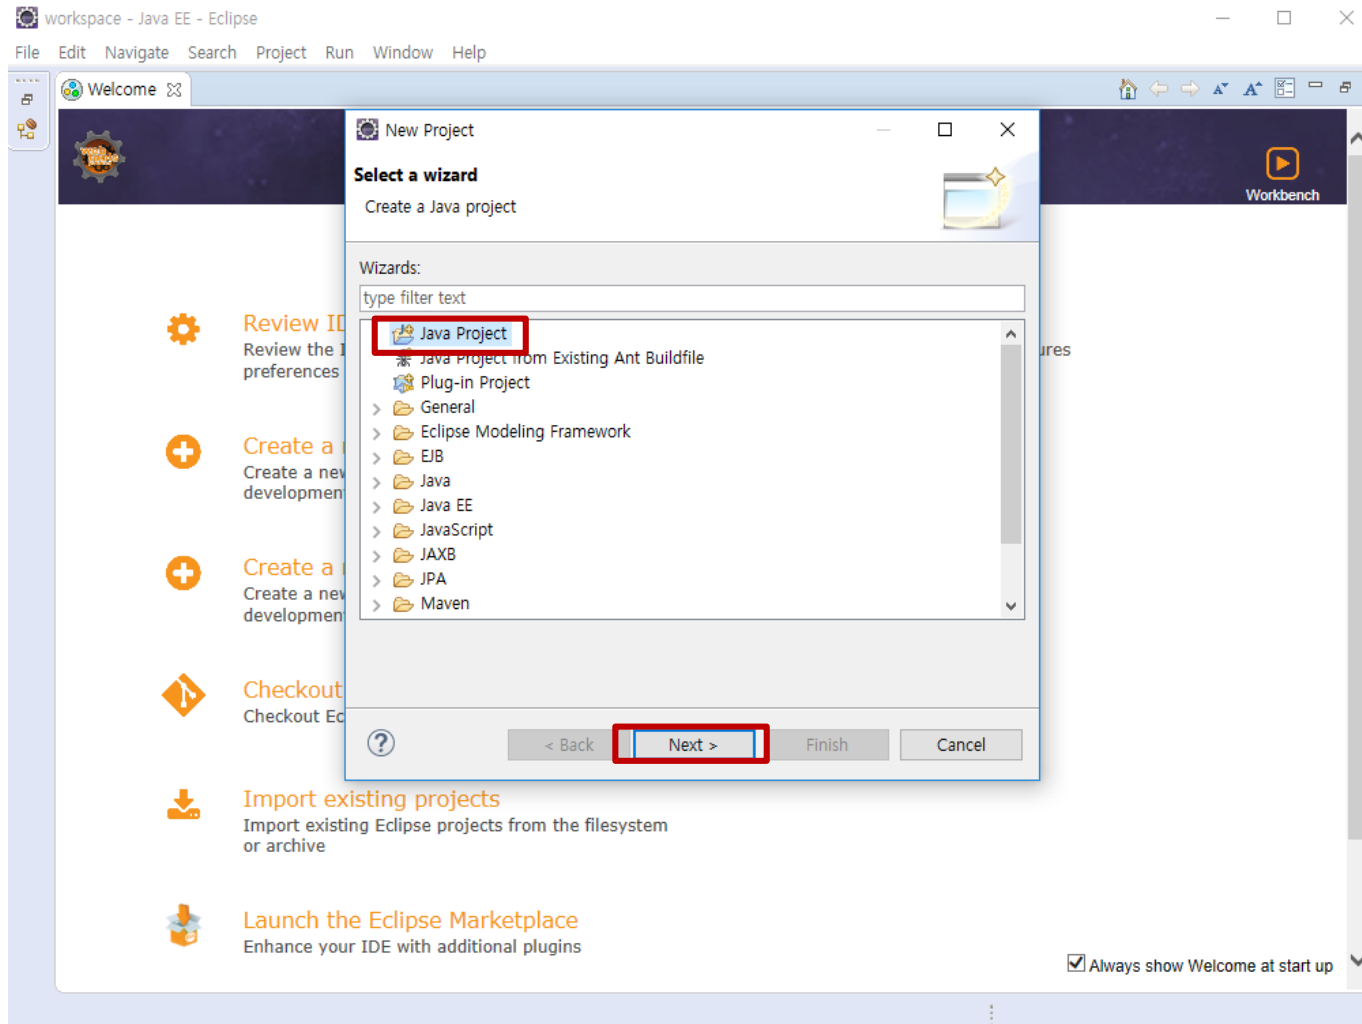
workspace - Java EE - Eclipse

File Edit Navigate Search Project Run Window Help

Welcome

Workbench

Review ID
Review the I
preferences

Create a
Create a nev
developmen

Create a
Create a nev
developmen

Checkout
Checkout Ec

ures

New Project

Select a wizard
Create a Java project

Wizards:
type filter text

Java Project
Java Project from Existing Ant Buildfile
Plug-in Project
General
Eclipse Modeling Framework
EJB
Java
Java EE
JavaScript
JAXB
JPA
Maven

?
< Back
Next >
Finish
Cancel

Import existing projects
Import existing Eclipse projects from the filesystem or archive

Launch the Eclipse Marketplace
Enhance your IDE with additional plugins

Always show Welcome at start up